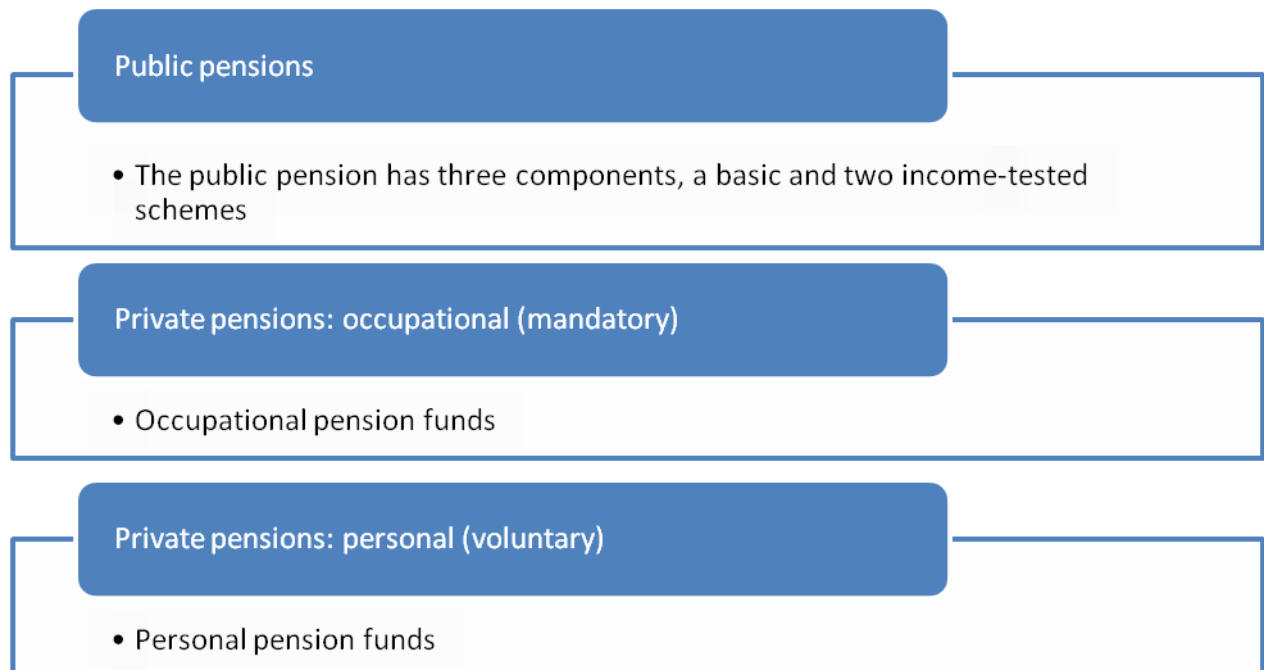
Public pensions

• The public pension has three components, a basic and two income-tested schemes

Private pensions: occupational (mandatory)

• Occupational pension funds

Private pensions: personal (voluntary)

• Personal pension funds